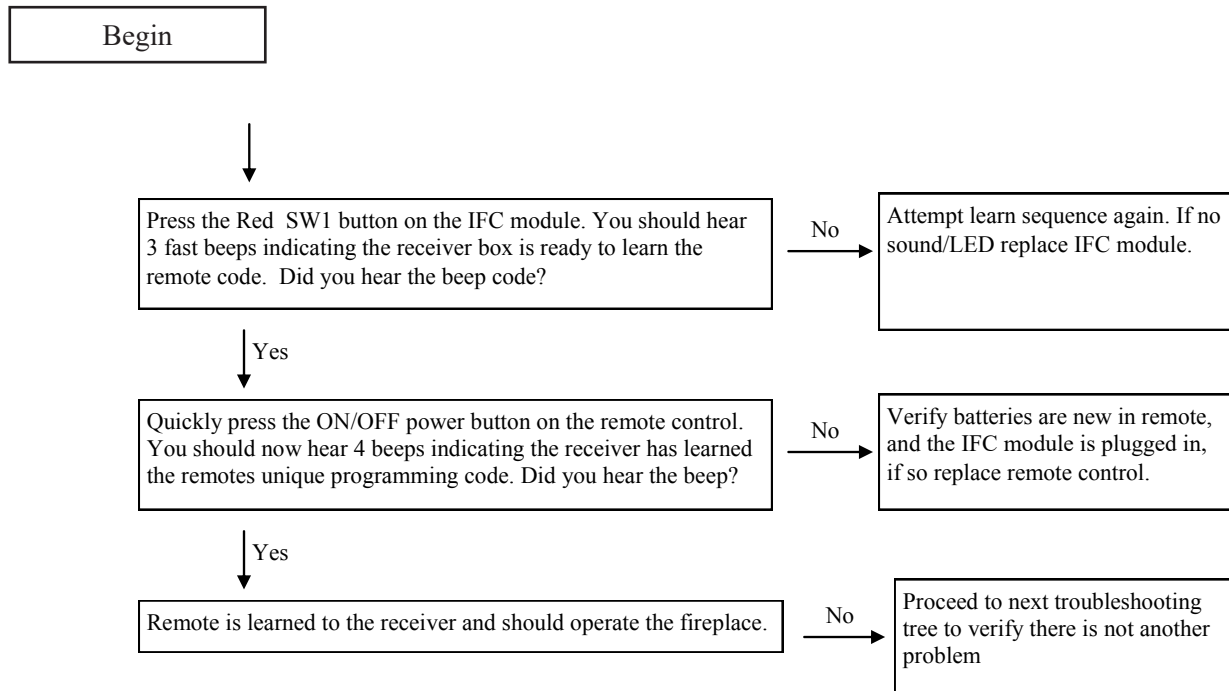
Begin

Press the Red SW1 button on the IFC module. You should hear 3 fast beeps indicating the receiver box is ready to learn the remote code. Did you hear the beep code?

No

Attempt learn sequence again. If no sound/LED replace IFC module.

Yes

Quickly press the ON/OFF power button on the remote control. You should now hear 4 beeps indicating the receiver has learned the remotes unique programming code. Did you hear the beep?

No

Verify batteries are new in remote, and the IFC module is plugged in, if so replace remote control.

Yes

Remote is learned to the receiver and should operate the fireplace.

No

Proceed to next troubleshooting tree to verify there is not another problem